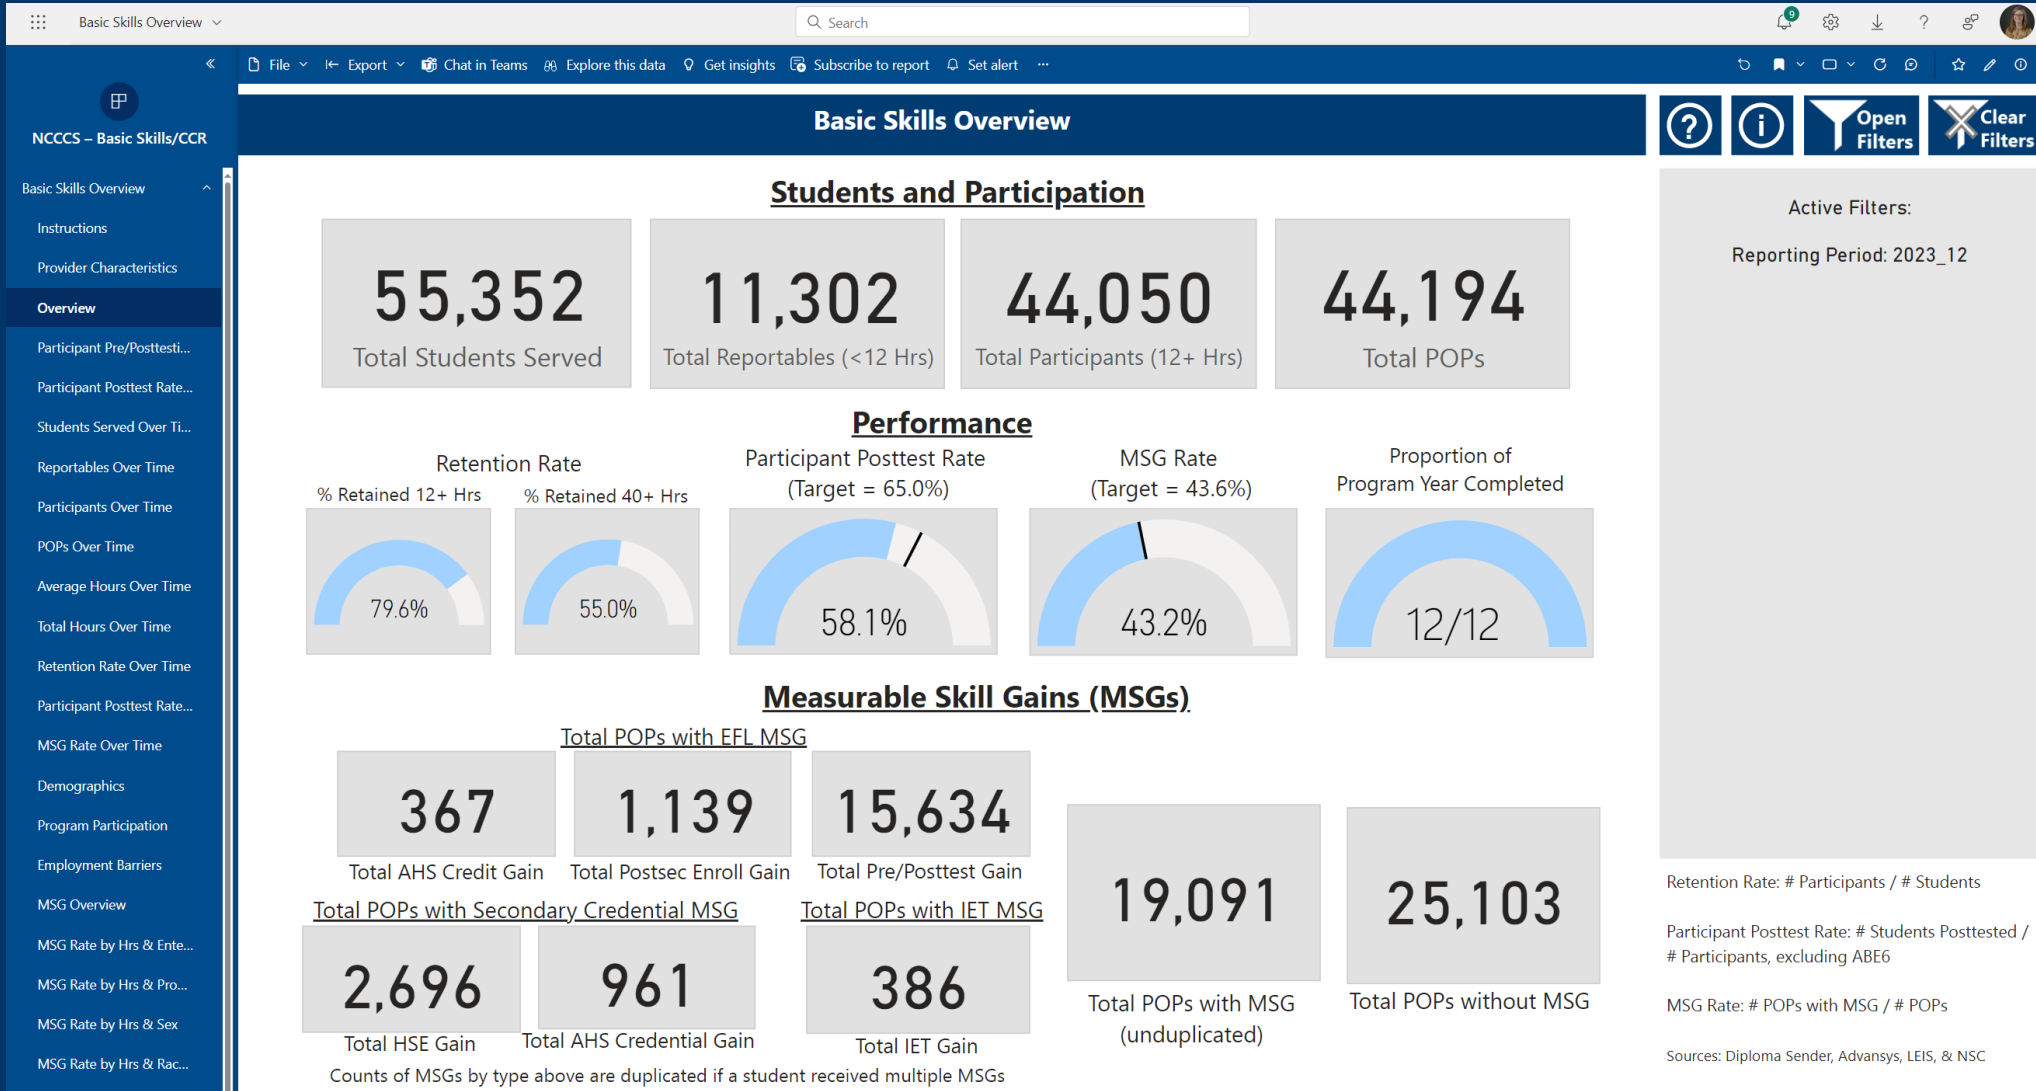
Basic Skills Overview

Search

9

NCCCS – Basic Skills/CCR

Basic Skills Overview
Instructions
Provider Characteristics
Overview
Participant Pre/Posttesti...
Participant Posttest Rate...
Students Served Over Ti...
Reportables Over Time
Participants Over Time
POPs Over Time
Average Hours Over Time
Total Hours Over Time
Retention Rate Over Time
Participant Posttest Rate...
MSG Rate Over Time
Demographics
Program Participation
Employment Barriers
MSG Overview
MSG Rate by Hrs & Ente...
MSG Rate by Hrs & Pro...
MSG Rate by Hrs & Sex
MSG Rate by Hrs & Rac...

File Export Chat in Teams Explore this data Get insights Subscribe to report Set alert ···

Basic Skills Overview

Open Filters

Clear Filters

Students and Participation

55,352
Total Students Served

11,302
Total Reportables (<12 Hrs)

44,050
Total Participants (12+ Hrs)

44,194
Total POPs

Active Filters:

Reporting Period: 2023_12

Performance

Retention Rate
% Retained 12+ Hrs
79.6%
% Retained 40+ Hrs
55.0%

Participant Posttest Rate
(Target = 65.0%)
58.1%

MSG Rate
(Target = 43.6%)
43.2%

Proportion of Program Year Completed
12/12

Measurable Skill Gains (MSGs)

Total POPs with EFL MSG

367
Total AHS Credit Gain

1,139
Total Postsec Enroll Gain

15,634
Total Pre/Posttest Gain

19,091
Total POPs with MSG (unduplicated)

25,103
Total POPs without MSG

Total POPs with Secondary Credential MSG

2,696
Total HSE Gain

961
Total AHS Credential Gain

Total POPs with IET MSG

386
Total IET Gain

Counts of MSGs by type above are duplicated if a student received multiple MSGs

Retention Rate: # Participants / # Students

Participant Posttest Rate: # Students Posttested / # Participants, excluding ABE6

MSG Rate: # POPs with MSG / # POPs

Sources: Diploma Sender, Advansys, LEIS, & NSC